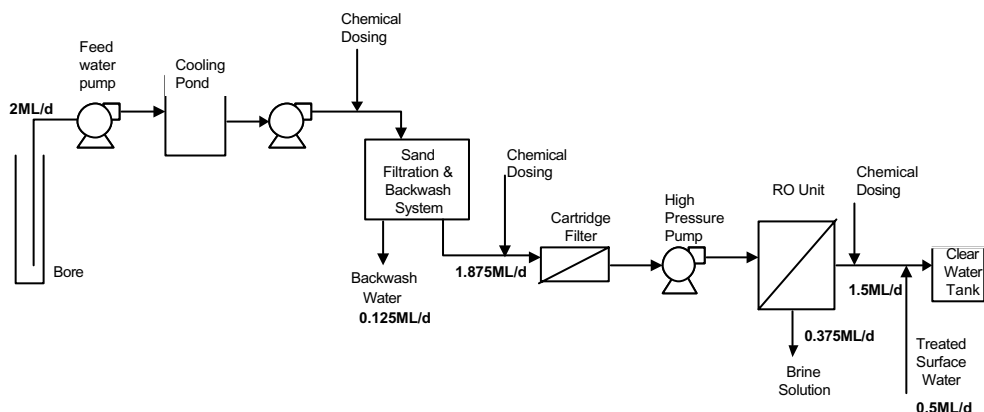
Chemical Dosing

Feed water pump

Cooling Pond

2ML/d

Sand Filtration & Backwash System

Chemical Dosing

Cartridge Filter

High Pressure Pump

RO Unit

Chemical Dosing

Clear Water Tank

Bore

Backwash Water

0.125ML/d

1.875ML/d

1.5ML/d

0.375ML/d

Brine Solution

Treated Surface Water

0.5ML/d